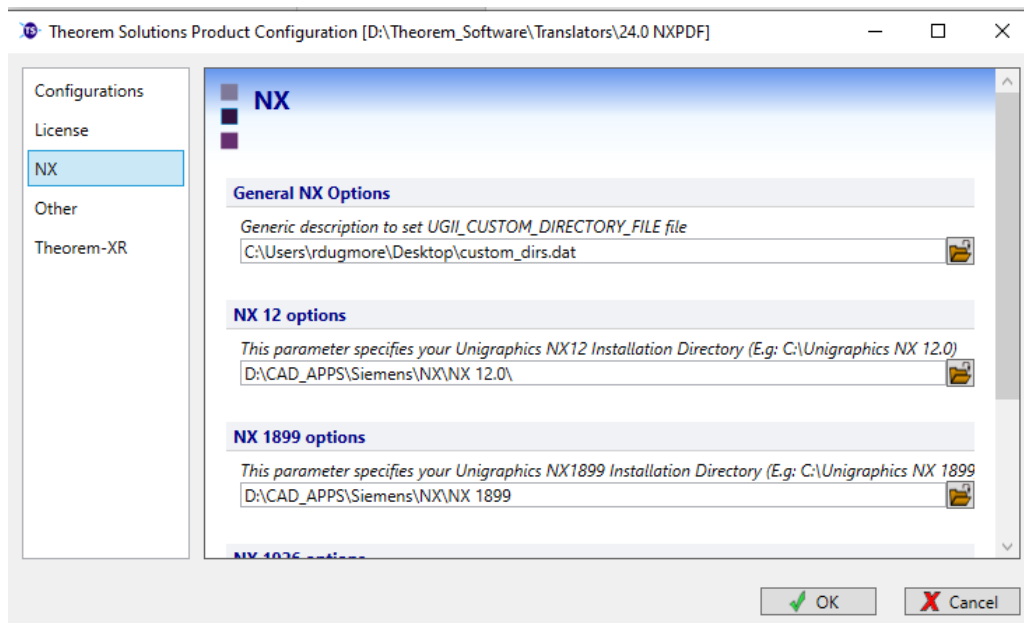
Theorem Solutions Product Configuration [D:\Theorem_Software\Translators\24.0 NXPDF]

Configurations
License
NX
Other
Theorem-XR

NX

General NX Options
Generic description to set UGII_CUSTOM_DIRECTORY_FILE file
C:\Users\rdugmore\Desktop\custom_dirs.dat

NX 12 options
This parameter specifies your Unigraphics NX12 Installation Directory (E.g: C:\Unigraphics NX 12.0)
D:\CAD_APPS\Siemens\NX\NX 12.0\

NX 1899 options
This parameter specifies your Unigraphics NX1899 Installation Directory (E.g: C:\Unigraphics NX 1899
D:\CAD_APPS\Siemens\NX\NX 1899

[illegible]

OK
Cancel